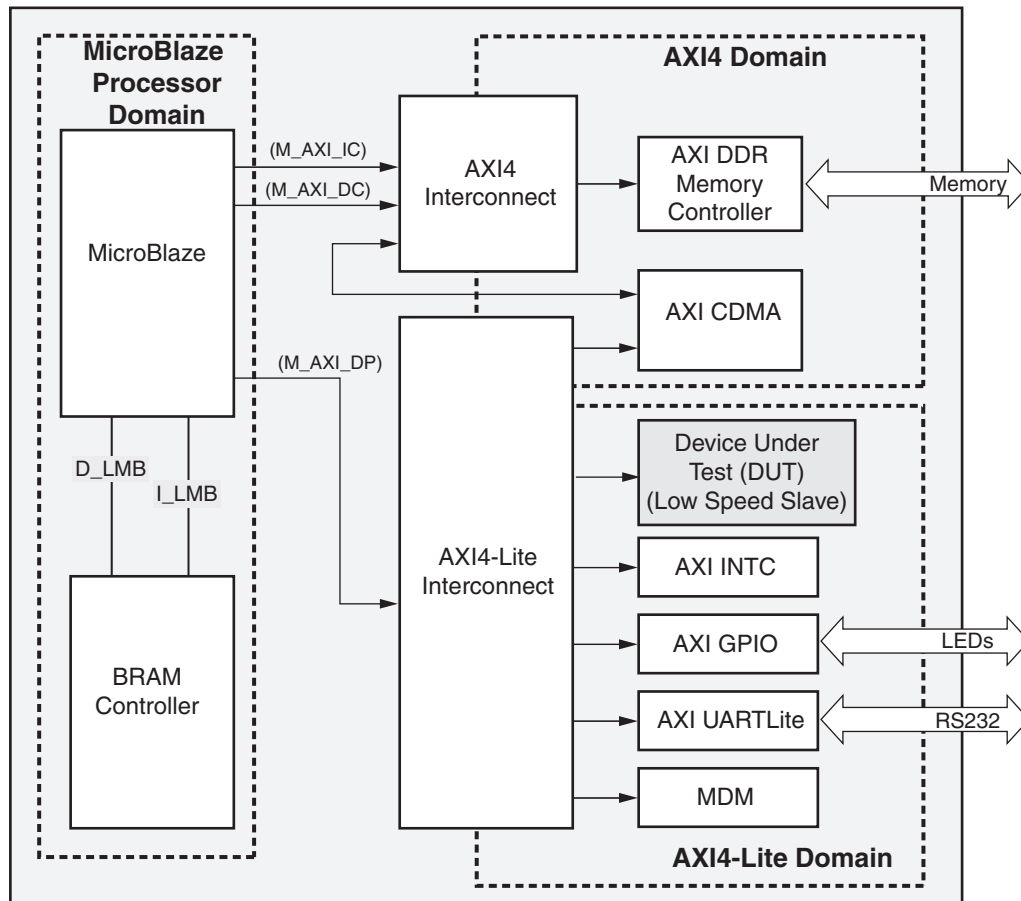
MicroBlaze Processor Domain

AXI4 Domain

MicroBlaze

(M_AXI_IC)

(M_AXI_DC)

AXI4 Interconnect

AXI DDR Memory Controller

Memory

AXI CDMA

(M_AXI_DP)

D_LMB

I_LMB

AXI4-Lite Interconnect

Device Under Test (DUT) (Low Speed Slave)

AXI INTC

AXI GPIO

LEDs

BRAM Controller

AXI UARTLite

RS232

MDM

AXI4-Lite Domain